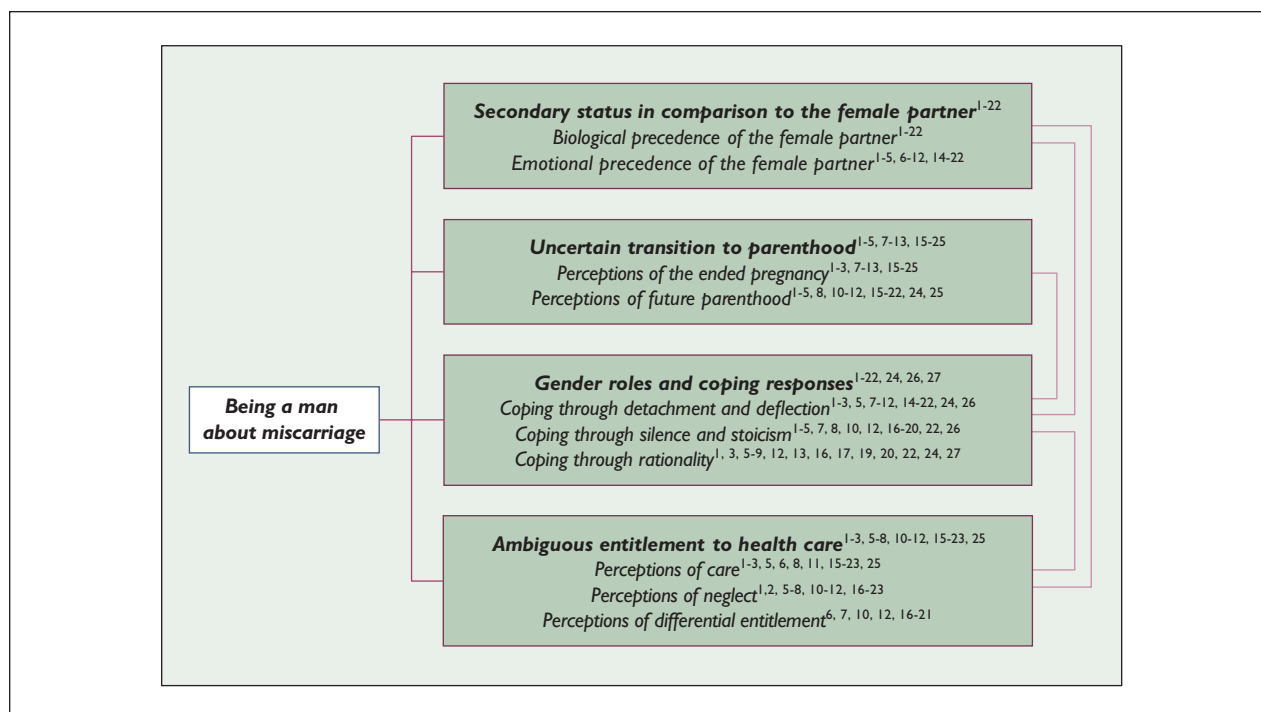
Secondary status in comparison to the female partner$^{1-22}$
Biological precedence of the female partner$^{1-22}$
Emotional precedence of the female partner$^{1-5, 6-12, 14-22}$

Uncertain transition to parenthood$^{1-5, 7-13, 15-25}$
Perceptions of the ended pregnancy$^{1-3, 7-13, 15-25}$
Perceptions of future parenthood$^{1-5, 8, 10-12, 15-22, 24, 25}$

Being a man about miscarriage

Gender roles and coping responses$^{1-22, 24, 26, 27}$
Coping through detachment and deflection$^{1-3, 5, 7-12, 14-22, 24, 26}$
Coping through silence and stoicism$^{1-5, 7, 8, 10, 12, 16-20, 22, 26}$
Coping through rationality$^{1, 3, 5-9, 12, 13, 16, 17, 19, 20, 22, 24, 27}$

Ambiguous entitlement to health care$^{1-3, 5-8, 10-12, 15-23, 25}$
Perceptions of care$^{1-3, 5, 6, 8, 11, 15-23, 25}$
Perceptions of neglect$^{1,2, 5-8, 10-12, 16-23}$
Perceptions of differential entitlement$^{6, 7, 10, 12, 16-21}$